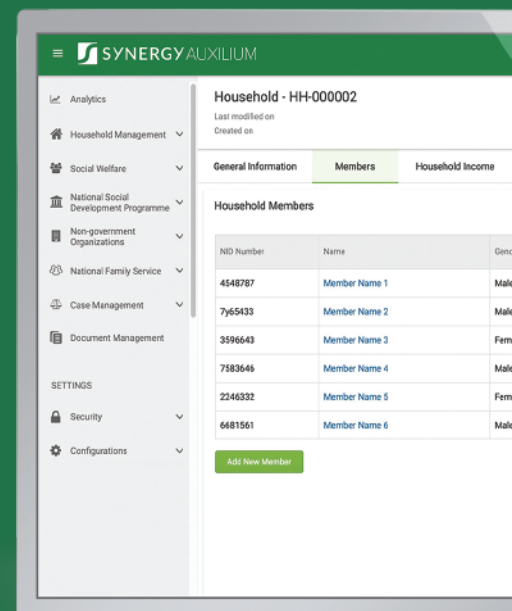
SYNERGY AUXILIUM

Analytics
Household Management
Social Welfare
National Social Development Programme
Non-government Organizations
National Family Service
Case Management
Document Management

SETTINGS
Security
Configurations

Household - HH-000002
Last modified on
Created on

General Information
Members
Household Income

Household Members

| NID Number | Name | Genc |
|---|---|---|
| 4548787 | Member Name 1 | Male |
| 7y65433 | Member Name 2 | Male |
| 3596643 | Member Name 3 | Fem |
| 7583646 | Member Name 4 | Male |
| 2246332 | Member Name 5 | Fem |
| 6681561 | Member Name 6 | Male |

Add New Member